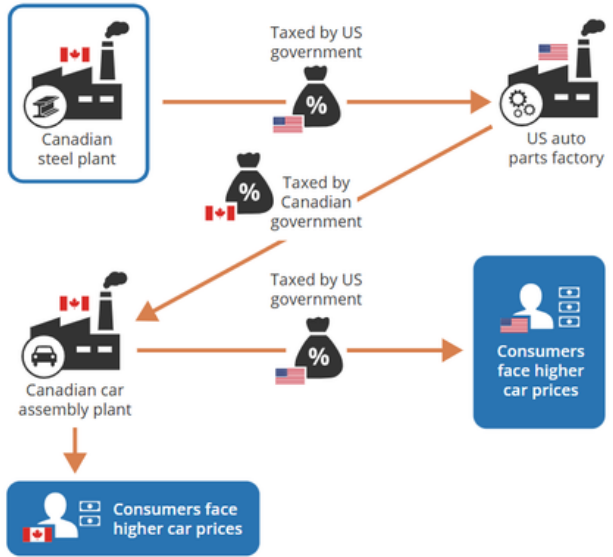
Canadian steel plant

Taxed by US government

%

US auto parts factory

%

Taxed by Canadian government

Taxed by US government

%

Canadian car assembly plant

Consumers face higher car prices

Consumers face higher car prices